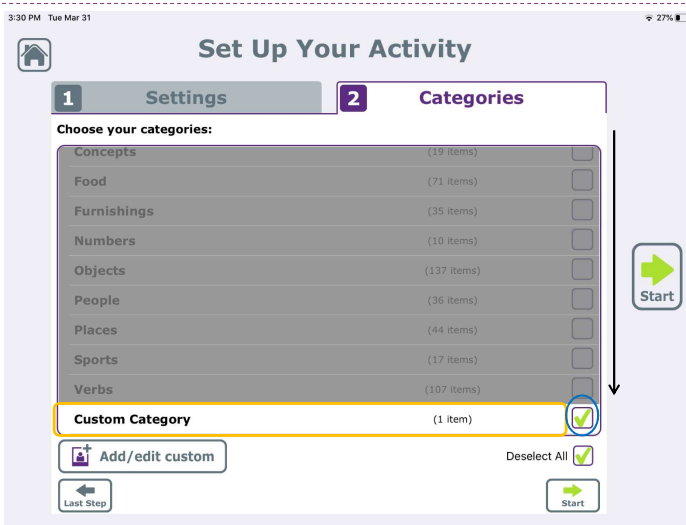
3:30 PM Tue Mar 31

27%

Set Up Your Activity

1 Settings

2 Categories

Choose your categories:

| | | |
|---|---|---|
| Concepts | (19 items) | |
| Food | (71 items) | |
| Furnishings | (35 items) | |
| Numbers | (10 items) | |
| Objects | (137 items) | |
| People | (36 items) | |
| Places | (44 items) | |
| Sports | (17 items) | |
| Verbs | (107 items) | |
| Custom Category | (1 item) | ✓ |

Start

Add/edit custom

Deselect All ✓

Last Step

Start